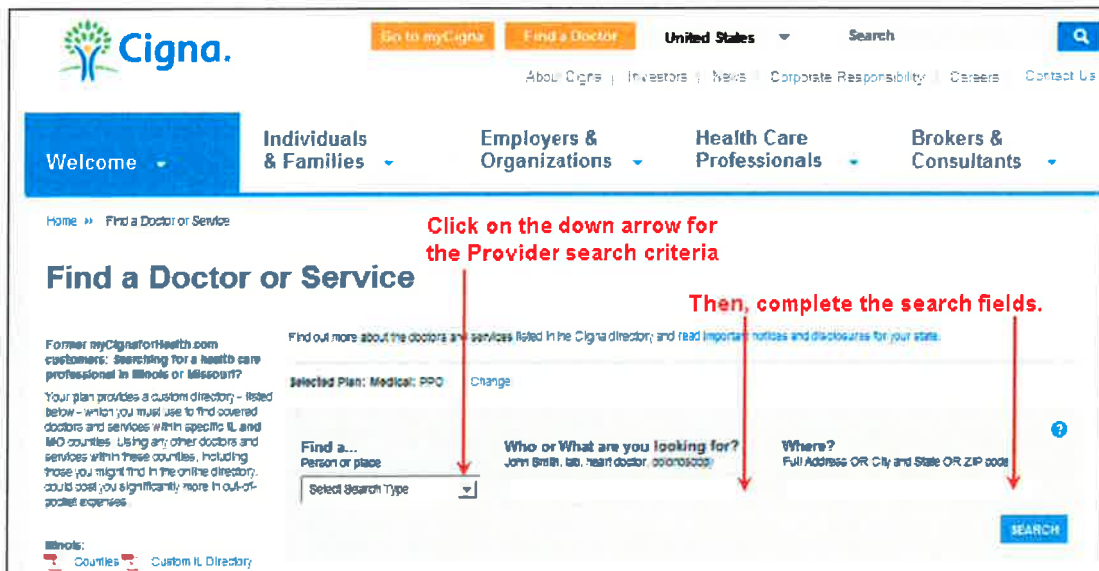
Cigna.

Go to myCigna | Find a Doctor | United States | Search

About Cigna | Investors | News | Corporate Responsibility | Careers | Contact Us

Welcome | Individuals & Families | Employers & Organizations | Health Care Professionals | Brokers & Consultants

Home » Find a Doctor or Service

Click on the down arrow for the Provider search criteria

Find a Doctor or Service

Then, complete the search fields.

Former myCignaforHealth.com customers: Searching for a health care professional in Illinois or Missouri?

Your plan provides a custom directory - listed below - which you must use to find covered doctors and services within specific IL and MO counties. Using any other doctors and services within these counties, including those you might find in the online directory, could cost you significantly more in out-of-pocket expenses.

Illinois:
Counties Custom IL Directory

Find out more about the doctors and services listed in the Cigna directory and read important notices and disclosures for your state.

Selected Plan: Medical: PPO Change

Find a...
Person or place
Select Search Type

Who or What are you looking for?
John Smith, lab, heart doctor, colonoscopy

Where?
Full Address OR City and State OR ZIP code

SEARCH